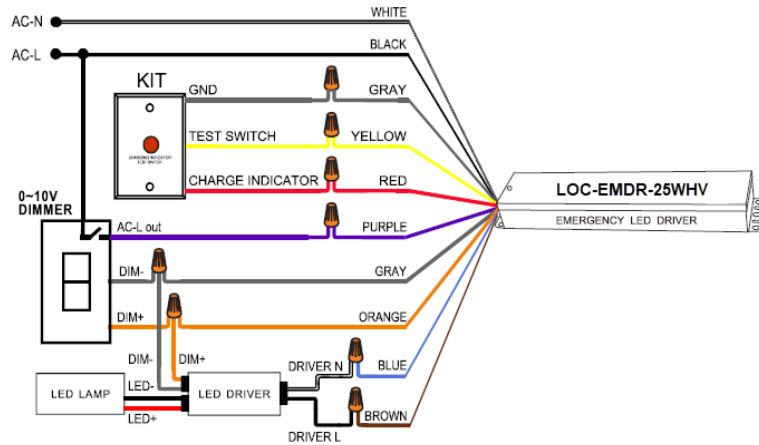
AC-N
AC-L
WHITE
BLACK
KIT
GND
GRAY
CHARGING INDICATOR TEST SWITCH
TEST SWITCH
YELLOW
CHARGE INDICATOR
RED
LOC-EMDR-25WHV
EMERGENCY LED DRIVER
0~10V DIMMER
AC-L out
PURPLE
DIM-
GRAY
DIM+
ORANGE
DIM-
DIM+
DRIVER N
BLUE
LED LAMP
LED-
LED DRIVER
LED+
BROWN
DRIVER L